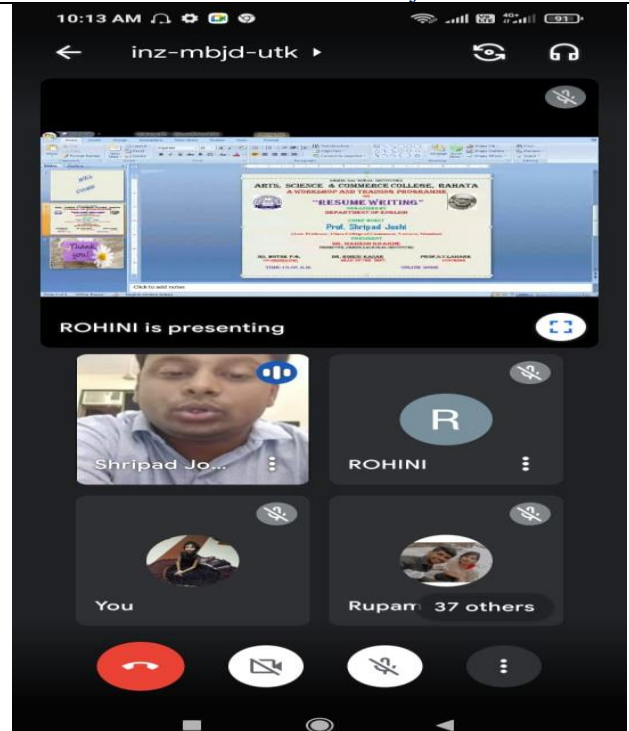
10:13 AM 91

inz-mbjd-utk ▸

ARTS, SCIENCE & COMMERCE COLLEGE, RAHATA

A WORKSHOP AND TRAINING PROGRAMME

"RESUME WRITING"

DEPARTMENT OF ENGLISH

Prof. Shripad Joshi

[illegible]

Click to add notes

ROHINI is presenting

Shripad Jo...

R

ROHINI

You

Rupam

37 others